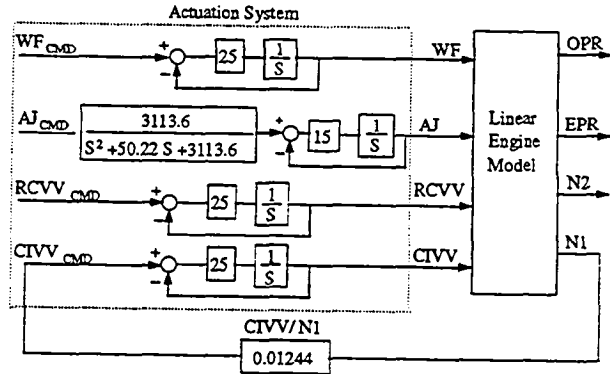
Actuation System

$WF_{CMD}$ + − 25 $\frac{1}{S}$ WF

$AJ_{CMD}$ $\frac{3113.6}{S^2 + 50.22\,S + 3113.6}$ + − 15 $\frac{1}{S}$ AJ

$RCVV_{CMD}$ + − 25 $\frac{1}{S}$ RCVV

$CIVV_{CMD}$ + − 25 $\frac{1}{S}$ CIVV

Linear Engine Model

OPR

EPR

N2

N1

CIVV/N1

0.01244